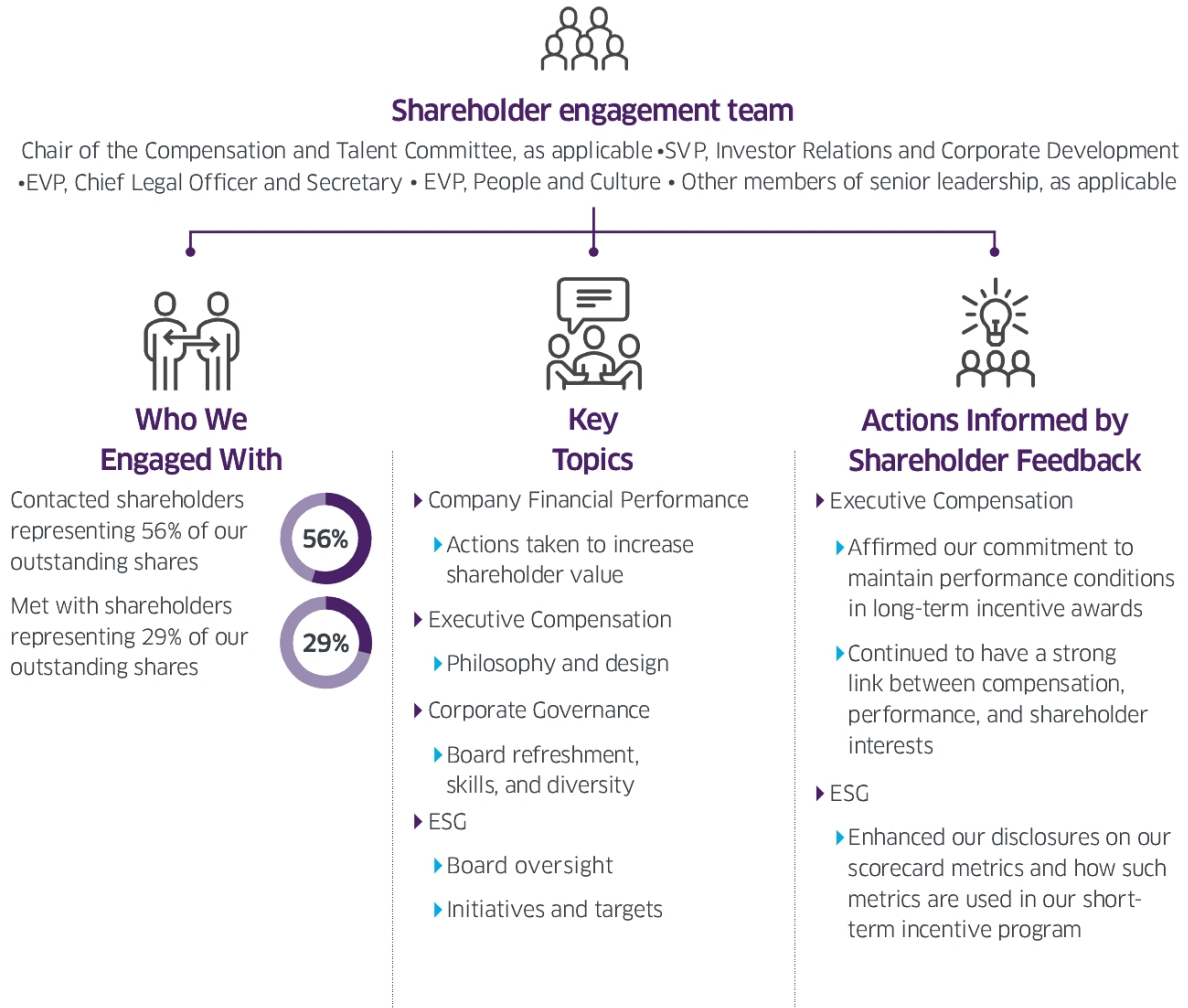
Shareholder engagement team

Chair of the Compensation and Talent Committee, as applicable •SVP, Investor Relations and Corporate Development •EVP, Chief Legal Officer and Secretary • EVP, People and Culture • Other members of senior leadership, as applicable

Who We Engaged With

Contacted shareholders representing 56% of our outstanding shares

56%

Met with shareholders representing 29% of our outstanding shares

29%

Key Topics

Company Financial Performance

Actions taken to increase shareholder value

Executive Compensation

Philosophy and design

Corporate Governance

Board refreshment, skills, and diversity

ESG

Board oversight

Initiatives and targets

Actions Informed by Shareholder Feedback

Executive Compensation

Affirmed our commitment to maintain performance conditions in long-term incentive awards

Continued to have a strong link between compensation, performance, and shareholder interests

ESG

Enhanced our disclosures on our scorecard metrics and how such metrics are used in our short-term incentive program